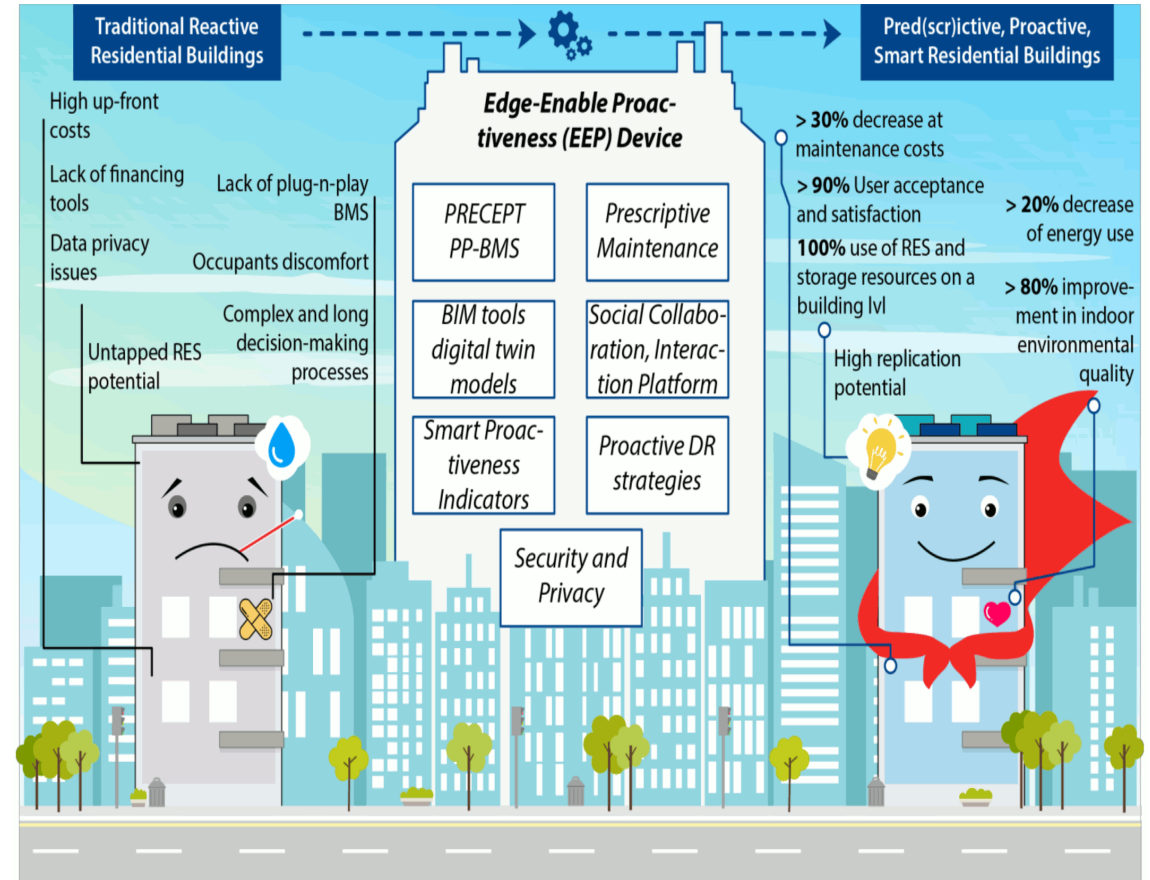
Traditional Reactive Residential Buildings

Pred(scr)ictive, Proactive, Smart Residential Buildings

High up-front costs

Lack of financing tools

Data privacy issues

Lack of plug-n-play BMS

Occupants discomfort

Complex and long decision-making processes

Untapped RES potential

Edge-Enable Proactiveness (EEP) Device

PRECEPT PP-BMS

Prescriptive Maintenance

BIM tools digital twin models

Social Collaboration, Interaction Platform

Smart Proactiveness Indicators

Proactive DR strategies

Security and Privacy

> **30%** decrease at maintenance costs

> **90%** User acceptance and satisfaction

**100%** use of RES and storage resources on a building lvl

High replication potential

> **20%** decrease of energy use

> **80%** improvement in indoor environmental quality